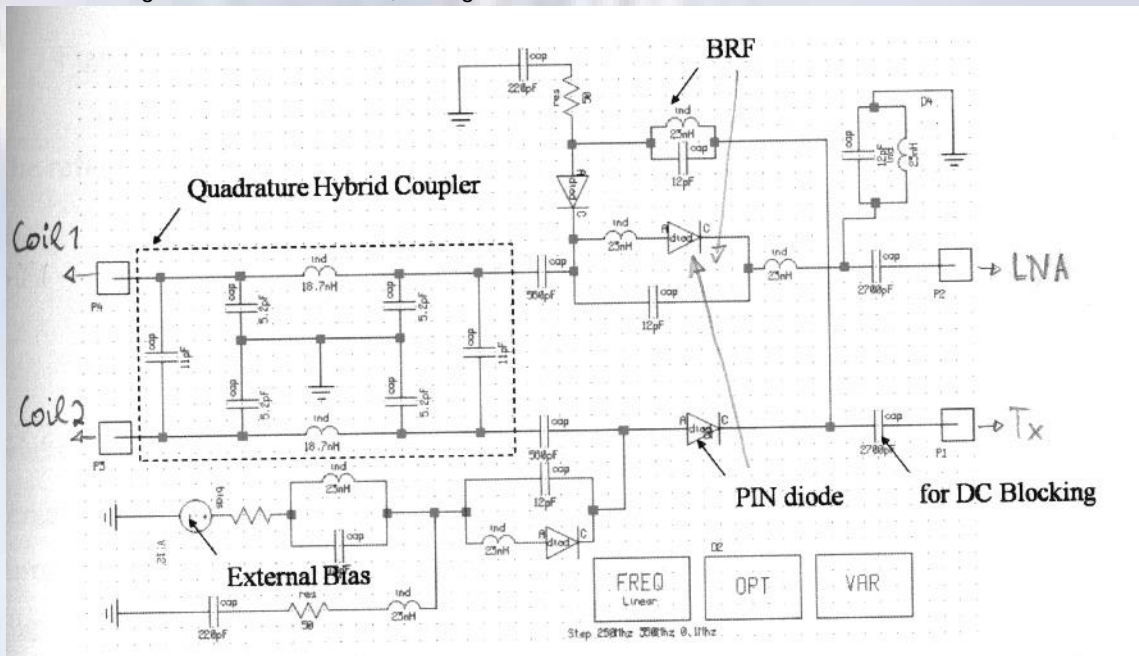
BRF

Quadrature Hybrid Coupler

Coil1

Coil2

LNA

Tx

cap
220pF
res
1R
ind
23nH
cap
12pF
D4
cap
12pF
ind
13nH
diode
A
C
ind
23nH
A
diode
C
ind
23nH
P4
ind
18.7nH
cap
5.2pF
cap
5.2pF
cap
11pF
cap
11pF
cap
560pF
cap
12pF
cap
2700pF
P2
cap
5.2pF
cap
5.2pF
P3
ind
18.7nH
cap
560pF
cap
12pF
A
diode
C
cap
2700pF
P1
ind
23nH
cap
ind
23nH
A
diode
C
cap
220pF
res
50
ind
23nH

PIN diode

for DC Blocking

External Bias

FREQ
Linear

D2
OPT

VAR

Step 250Mhz 350Mhz 0.1Mhz